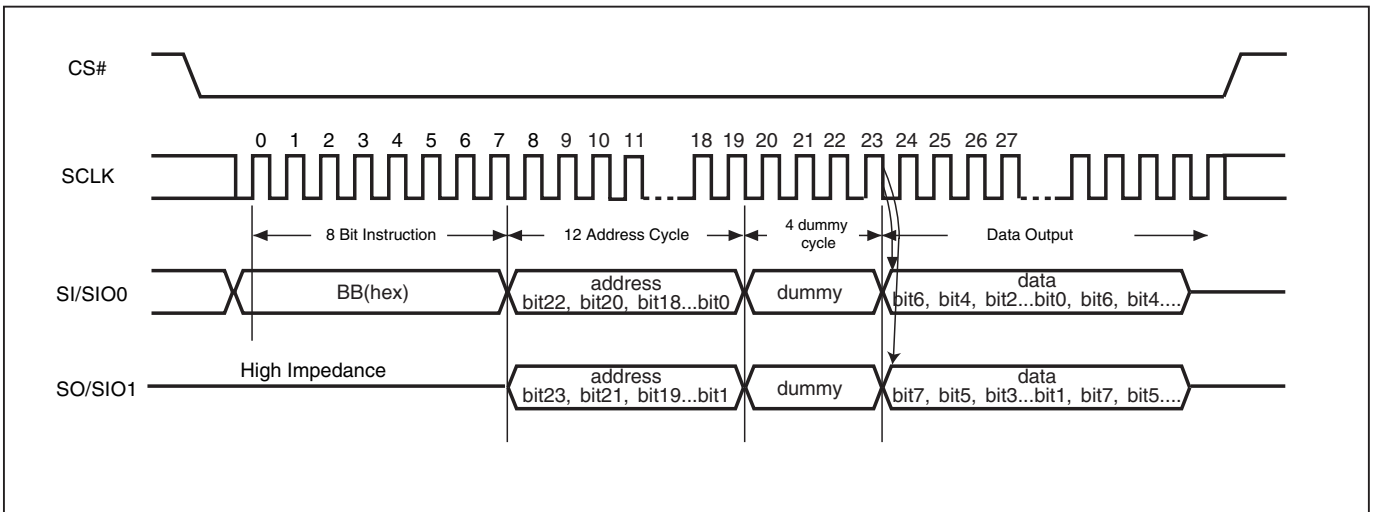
CS#

0 1 2 3 4 5 6 7 8 9 10 11 18 19 20 21 22 23 24 25 26 27

SCLK

8 Bit Instruction

12 Address Cycle

4 dummy cycle

Data Output

SI/SIO0

BB(hex)

address bit22, bit20, bit18...bit0

dummy

data bit6, bit4, bit2...bit0, bit6, bit4....

High Impedance

SO/SIO1

address bit23, bit21, bit19...bit1

dummy

data bit7, bit5, bit3...bit1, bit7, bit5....